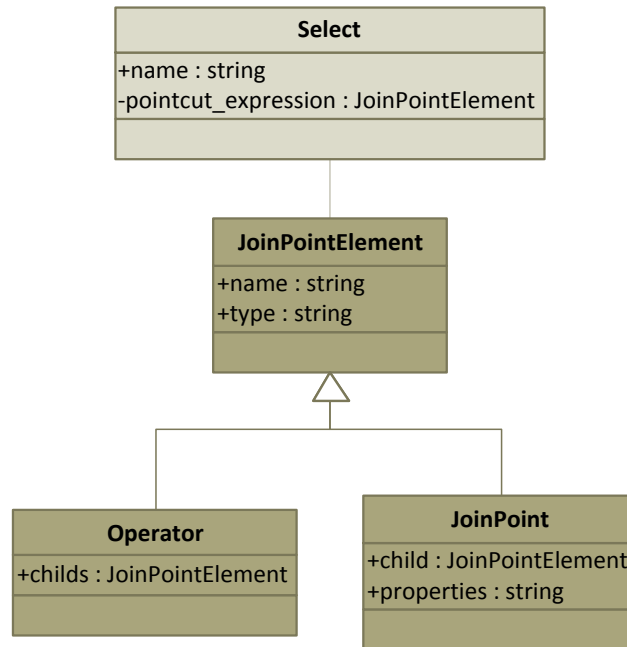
Select
+name : string
-pointcut_expression : JoinPointElement

JoinPointElement
+name : string
+type : string

Operator
+childs : JoinPointElement

JoinPoint
+child : JoinPointElement
+properties : string